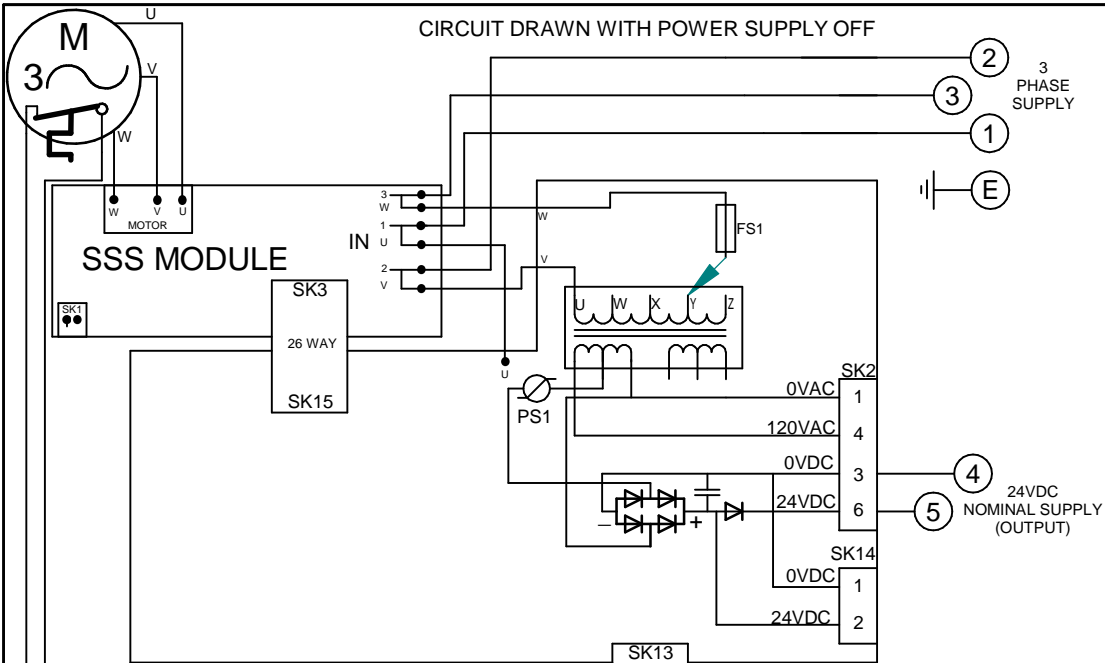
CIRCUIT DRAWN WITH POWER SUPPLY OFF

M
3

U
V
W

2
3
1
E

3
PHASE
SUPPLY

W V U
MOTOR

SSS MODULE

IN
3 W
1 U
2 V

W
V
FS1

U W X Y Z

SK1

SK3
26 WAY
SK15

U
PS1

SK2
0VAC 1
120VAC 4
0VDC 3
24VDC 6

−
+

4
5
24VDC
NOMINAL SUPPLY
(OUTPUT)

SK14
0VDC 1
24VDC 2

SK13